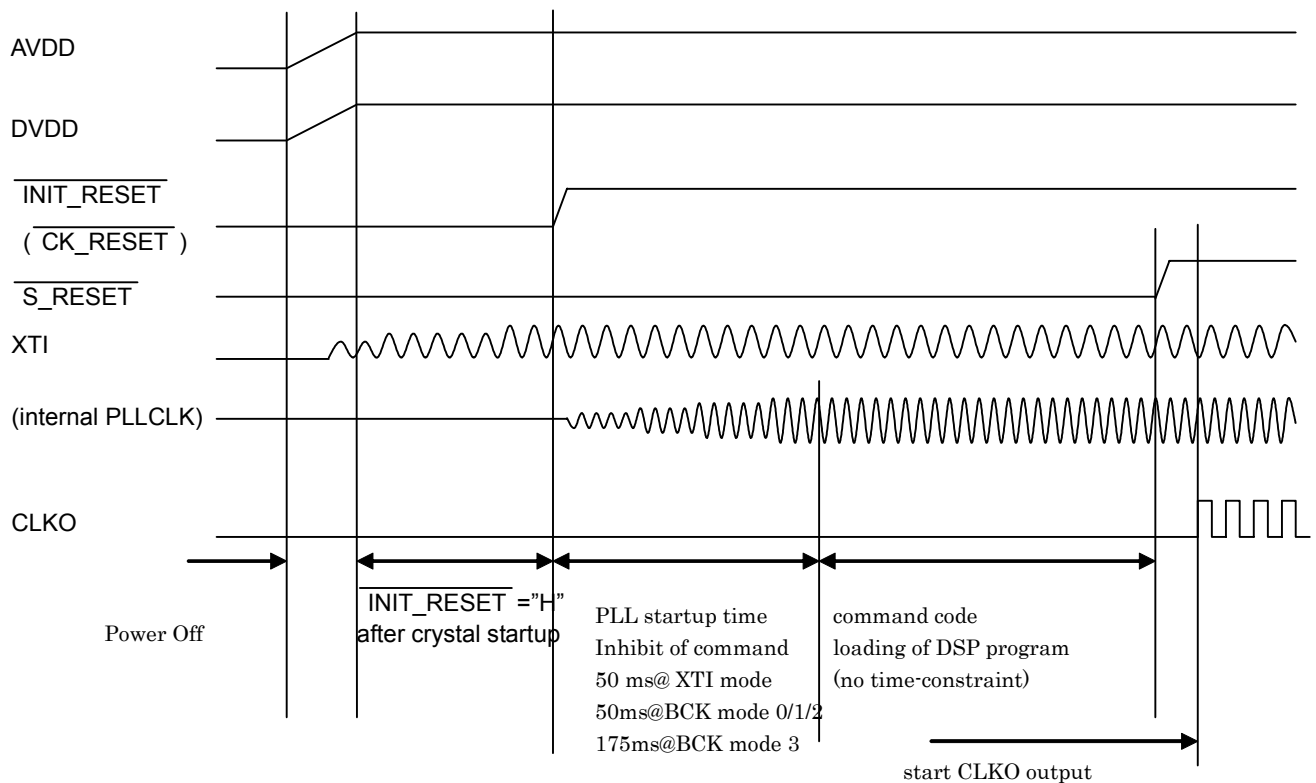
AVDD

DVDD

$\overline{\text{INIT\_RESET}}$

( $\overline{\text{CK\_RESET}}$ )

$\overline{\text{S\_RESET}}$

XTI

(internal PLLCLK)

CLKO

Power Off

$\overline{\text{INIT\_RESET}}$ ="H" after crystal startup

PLL startup time
Inhibit of command
50 ms@ XTI mode
50ms@BCK mode 0/1/2
175ms@BCK mode 3

command code
loading of DSP program
(no time-constraint)

start CLKO output